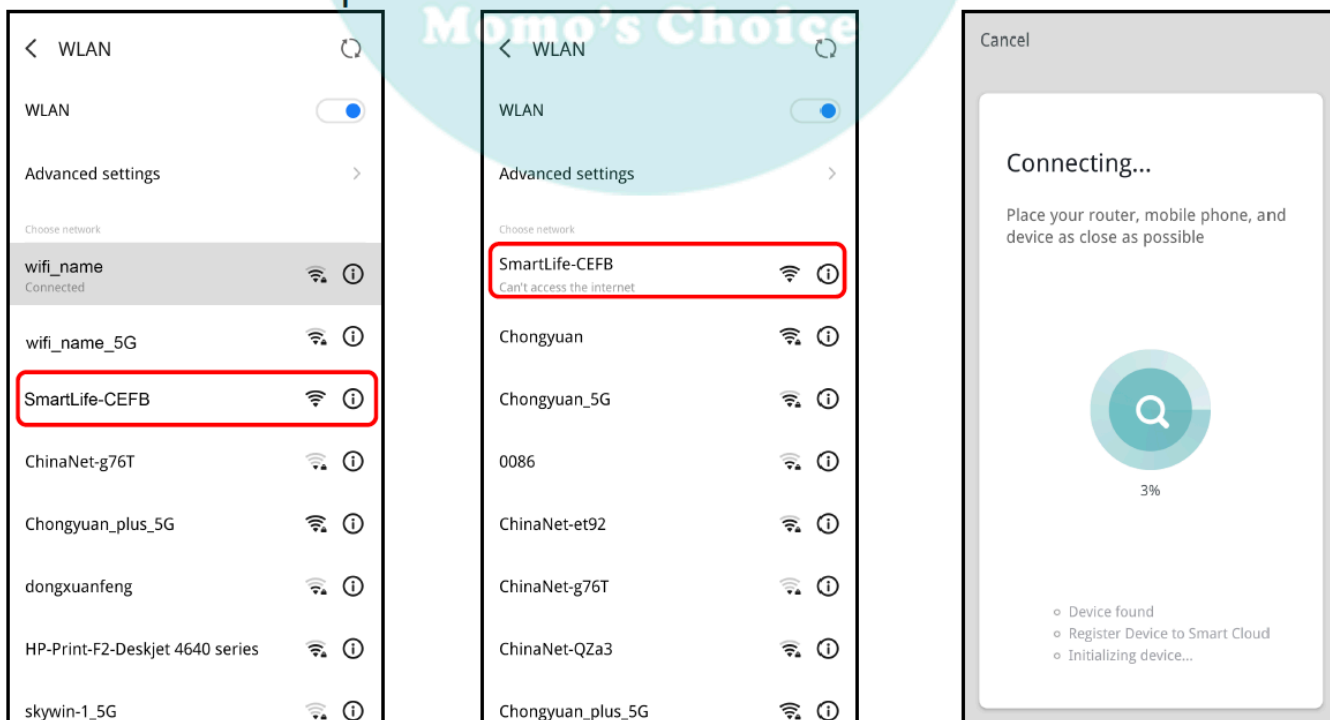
Momo's Choice

WLAN

WLAN

Advanced settings

Choose network

wifi_name
Connected

wifi_name_5G

SmartLife-CEFB

ChinaNet-g76T

Chongyuan_plus_5G

dongxuanfeng

HP-Print-F2-Deskjet 4640 series

skywin-1_5G

WLAN

WLAN

Advanced settings

Choose network

SmartLife-CEFB
Can't access the internet

Chongyuan

Chongyuan_5G

0086

ChinaNet-et92

ChinaNet-g76T

ChinaNet-QZa3

Chongyuan_plus_5G

Cancel

Connecting...

Place your router, mobile phone, and device as close as possible

3%

Device found
Register Device to Smart Cloud
Initializing device...